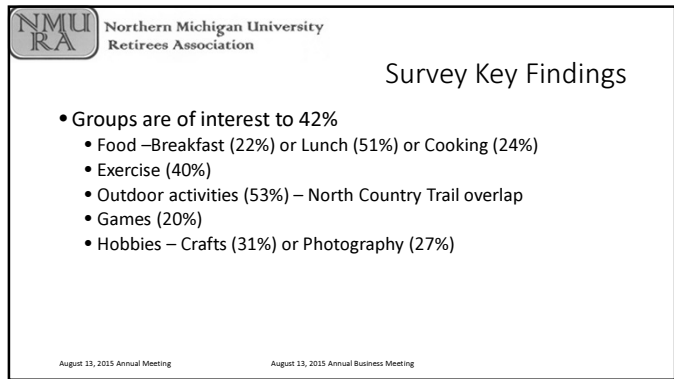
NMU RA Northern Michigan University Retirees Association

Survey Key Findings

• Groups are of interest to 42%
• Food –Breakfast (22%) or Lunch (51%) or Cooking (24%)
• Exercise (40%)
• Outdoor activities (53%) – North Country Trail overlap
• Games (20%)
• Hobbies – Crafts (31%) or Photography (27%)

August 13, 2015 Annual Meeting

August 13, 2015 Annual Business Meeting